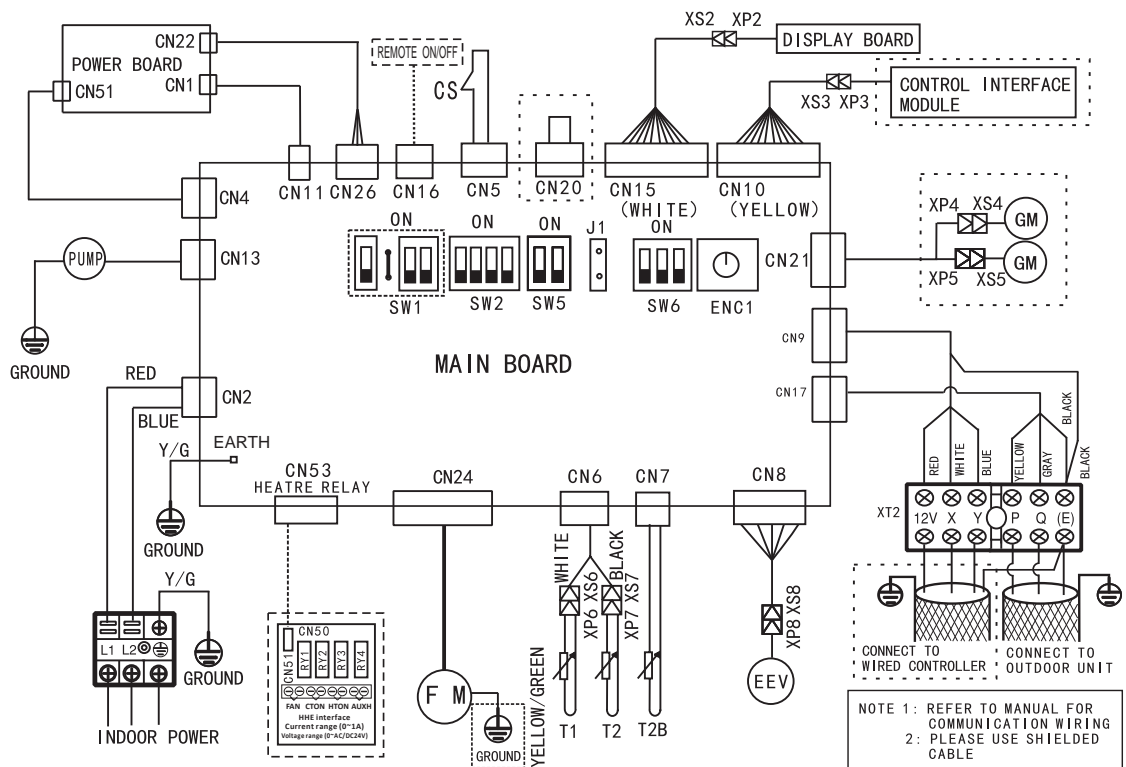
CN22
POWER BOARD
CN1
CN51
REMOTE ON/OFF
CS
XS2 XP2
DISPLAY BOARD
XS3 XP3
CONTROL INTERFACE MODULE
CN11 CN26 CN16 CN5
CN20
CN15 (WHITE)
CN10 (YELLOW)
CN4
ON
ON
ON
ON
J1
XP4 XS4
GM
CN13
PUMP
SW1
SW2
SW5
SW6
ENC1
CN21
XP5 XS5
GM
GROUND
CN9
MAIN BOARD
RED
CN2
CN17
BLUE
EARTH
Y/G
CN53
HEATRE RELAY
CN24
CN6
CN7
CN8
RED
WHITE
BLUE
YELLOW
GRAY
BLACK
BLACK
GROUND
XT2
12V X Y P Q (E)
Y/G
WHITE
BLACK
XP6 XS6
XP7 XS7
XP8 XS8
L1 L2
GROUND
CN50
CN51
RY1 RY2 RY3 RY4
FAN CTON HTON AUXH
HHE interface
Current range (0~1A)
Voltage range (0~AC/DC24V)
F M
GROUND
YELLOW/GREEN
T1
T2
T2B
EEV
CONNECT TO WIRED CONTROLLER
CONNECT TO OUTDOOR UNIT
INDOOR POWER
NOTE 1: REFER TO MANUAL FOR COMMUNICATION WIRING
2: PLEASE USE SHIELDED CABLE